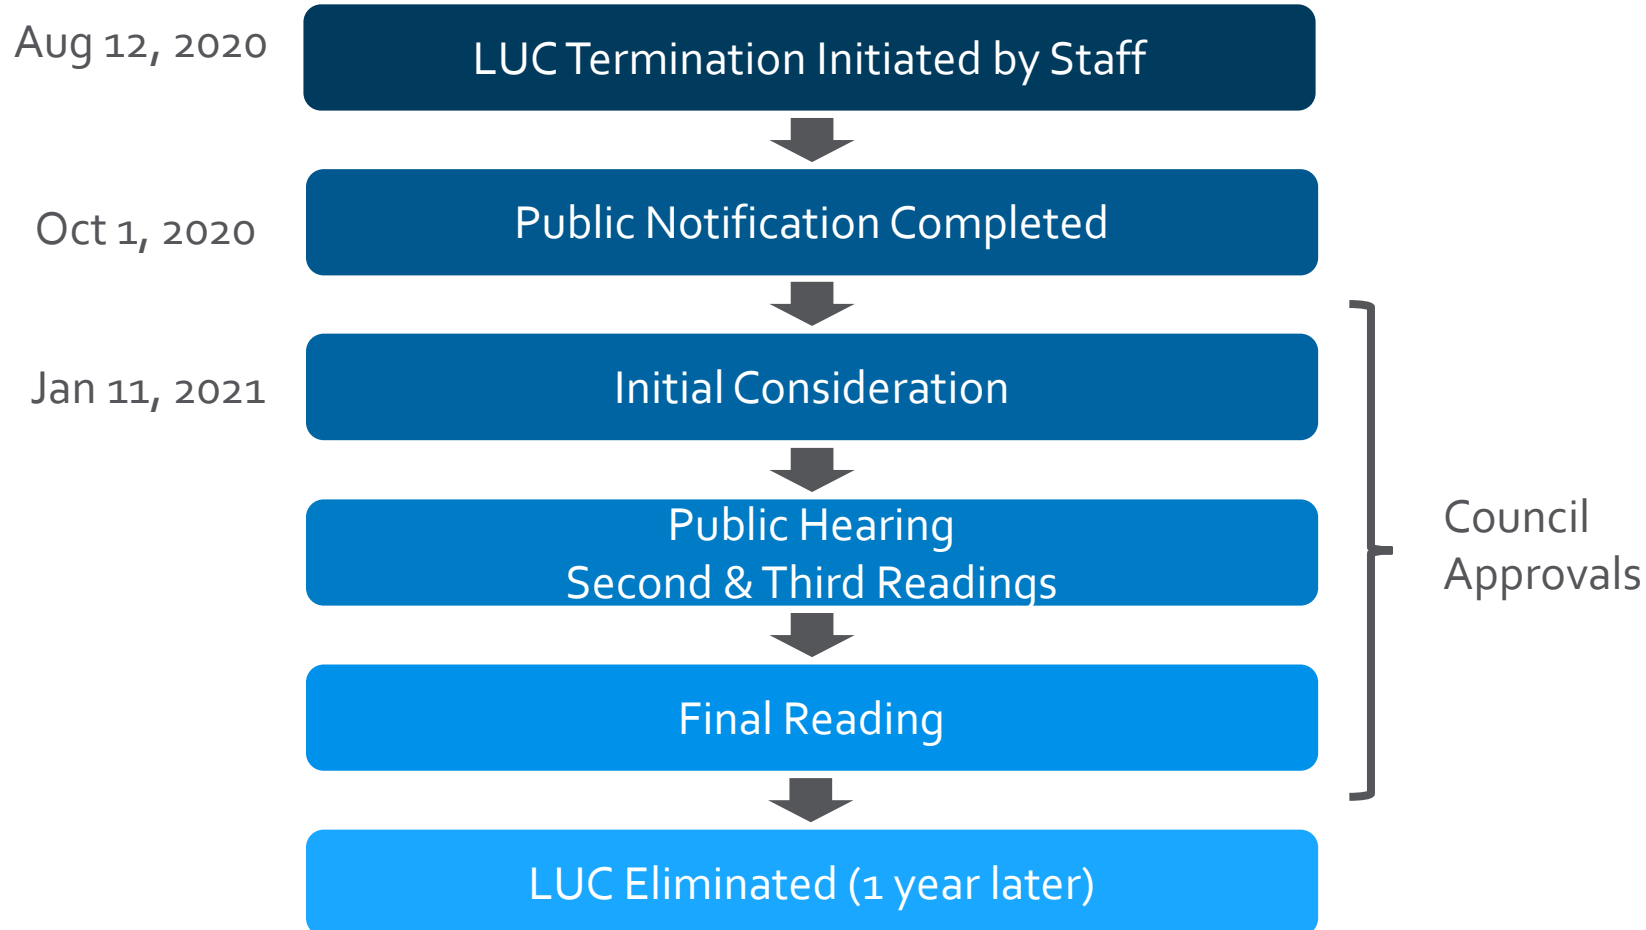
Aug 12, 2020
LUC Termination Initiated by Staff

Oct 1, 2020
Public Notification Completed

Jan 11, 2021
Initial Consideration

Public Hearing
Second & Third Readings

Final Reading

LUC Eliminated (1 year later)

Council Approvals